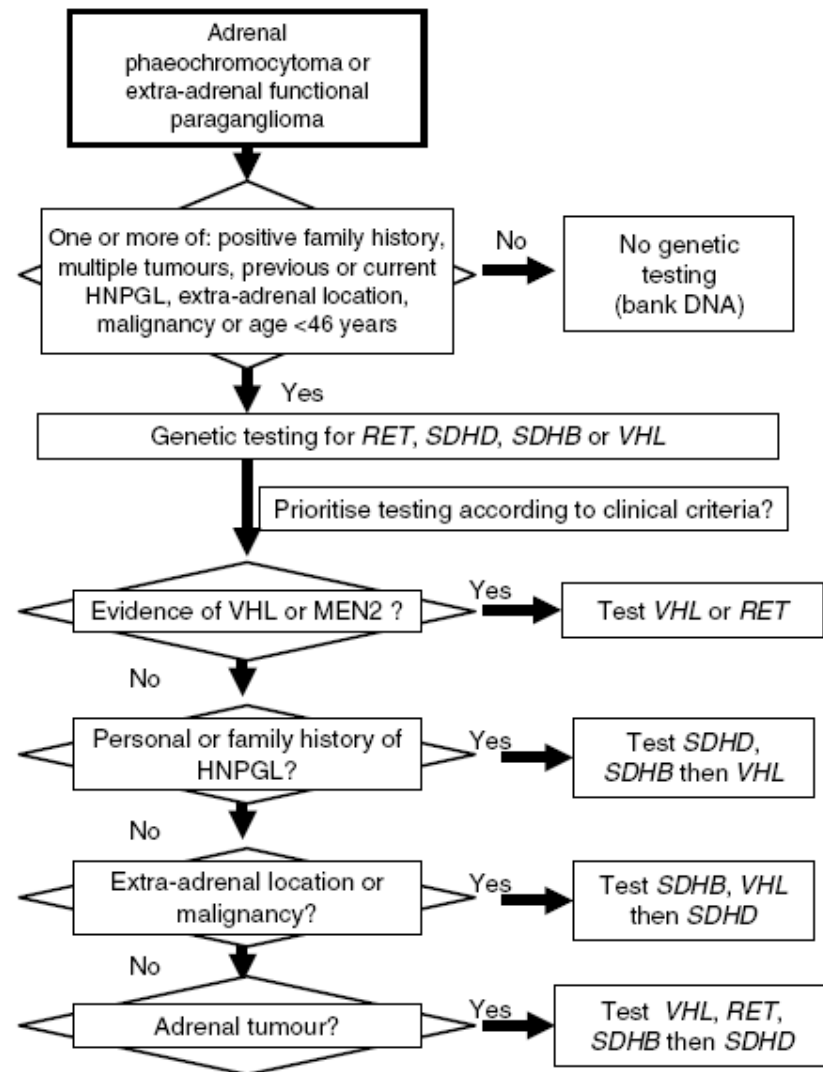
Adrenal phaeochromocytoma or extra-adrenal functional paraganglioma

One or more of: positive family history, multiple tumours, previous or current HNPGL, extra-adrenal location, malignancy or age <46 years

No

No genetic testing (bank DNA)

Yes

Genetic testing for *RET*, *SDHD*, *SDHB* or *VHL*

Prioritise testing according to clinical criteria?

Evidence of VHL or MEN2 ?

Yes

Test *VHL* or *RET*

No

Personal or family history of HNPGL?

Yes

Test *SDHD*, *SDHB* then *VHL*

No

Extra-adrenal location or malignancy?

Yes

Test *SDHB*, *VHL* then *SDHD*

No

Adrenal tumour?

Yes

Test *VHL*, *RET*, *SDHB* then *SDHD*